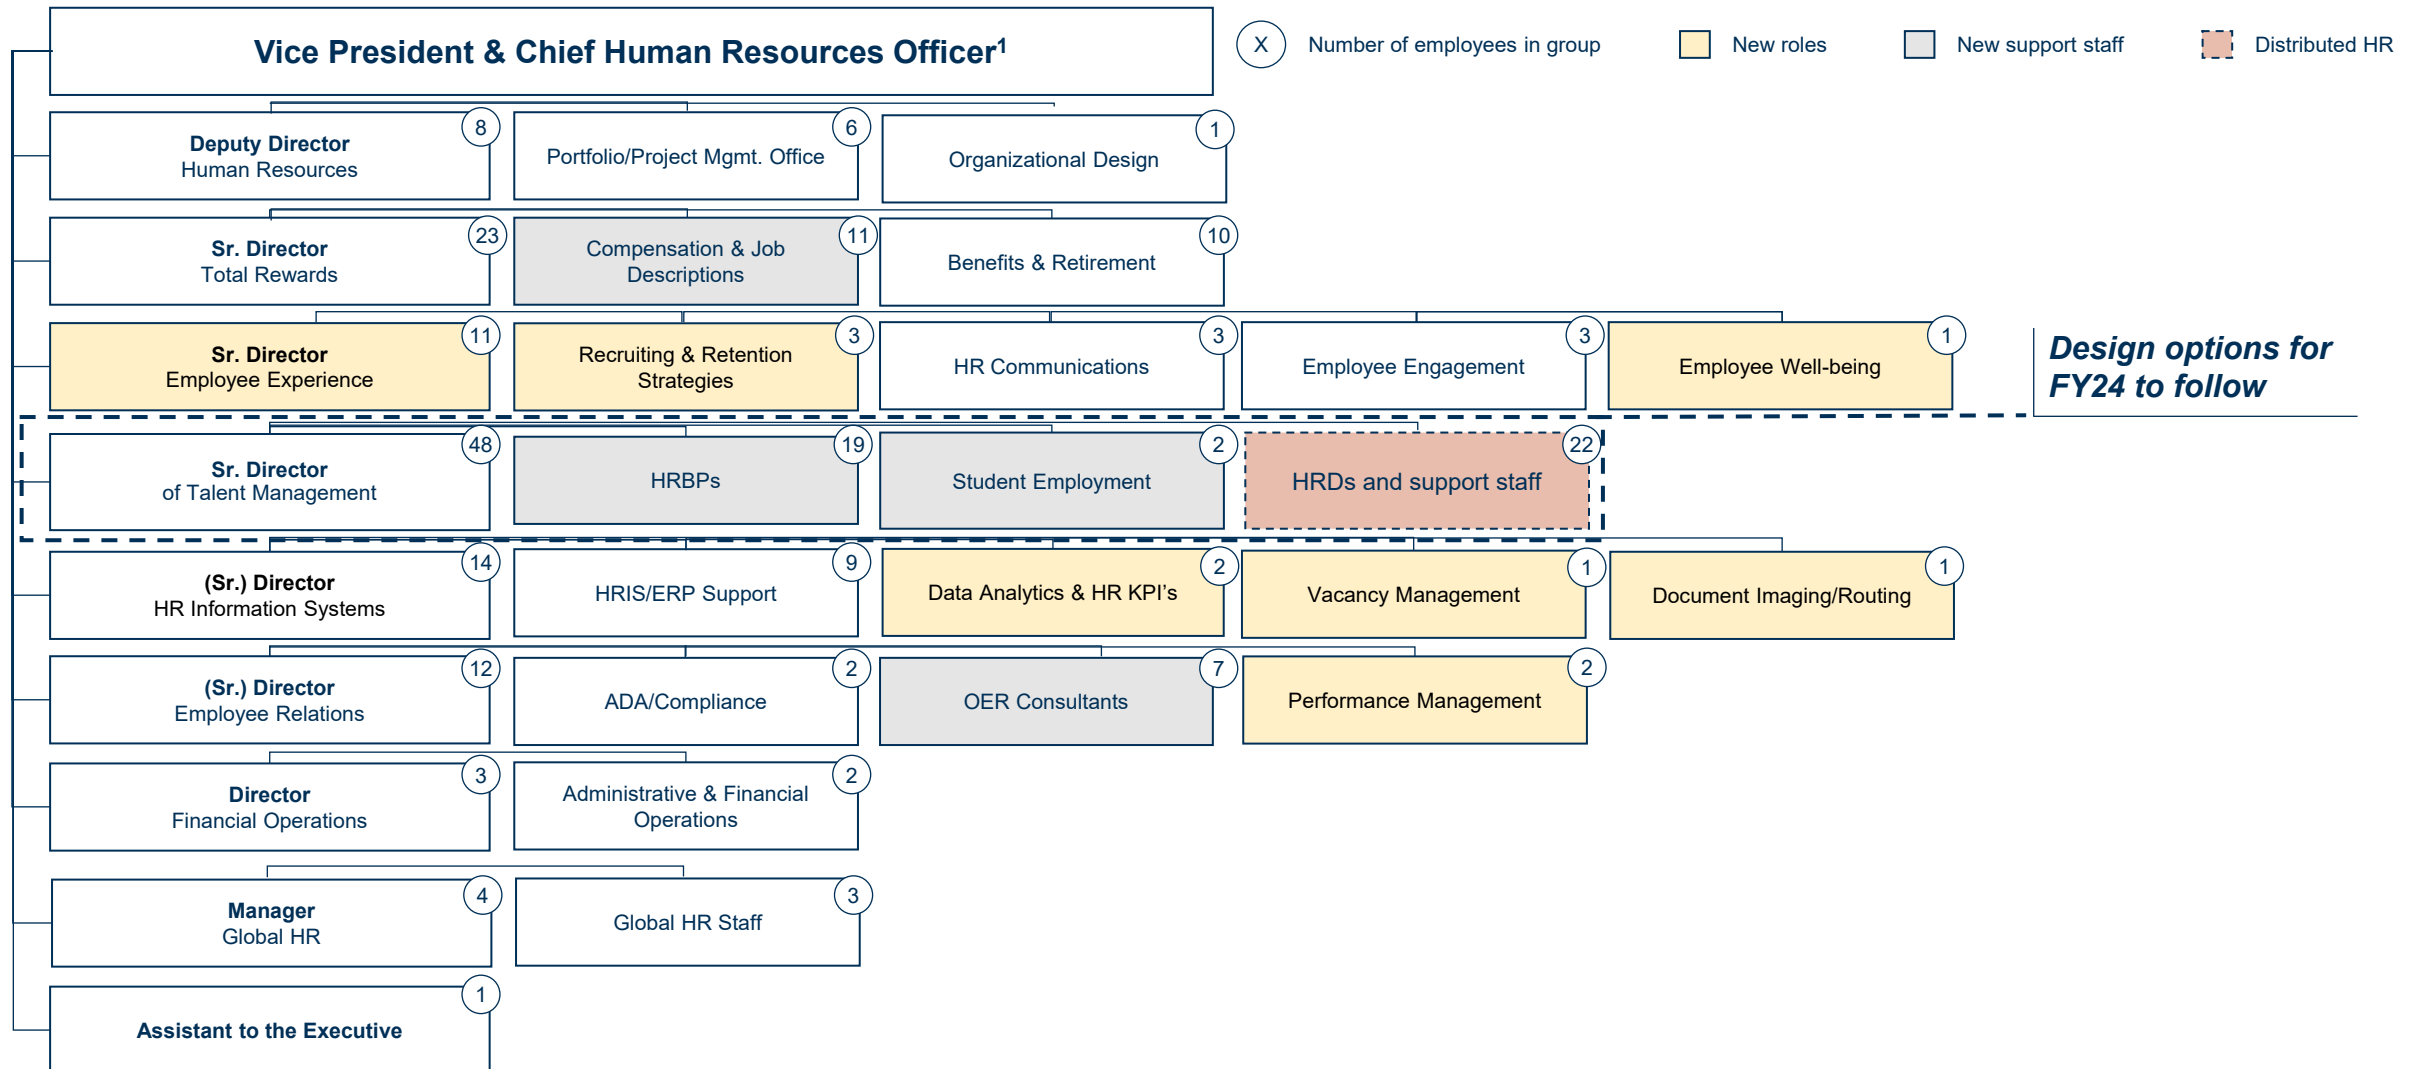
Vice President & Chief Human Resources Officer$^1$

X Number of employees in group

New roles

New support staff

Distributed HR

Deputy Director
Human Resources
8

Portfolio/Project Mgmt. Office
6

Organizational Design
1

Sr. Director
Total Rewards
23

Compensation & Job Descriptions
11

Benefits & Retirement
10

Sr. Director
Employee Experience
11

Recruiting & Retention Strategies
3

HR Communications
3

Employee Engagement
3

Employee Well-being
1

Design options for FY24 to follow

Sr. Director
of Talent Management
48

HRBPs
19

Student Employment
2

HRDs and support staff
22

(Sr.) Director
HR Information Systems
14

HRIS/ERP Support
9

Data Analytics & HR KPI's
2

Vacancy Management
1

Document Imaging/Routing
1

(Sr.) Director
Employee Relations
12

ADA/Compliance
2

OER Consultants
7

Performance Management
2

Director
Financial Operations
3

Administrative & Financial Operations
2

Manager
Global HR
4

Global HR Staff
3

Assistant to the Executive
1